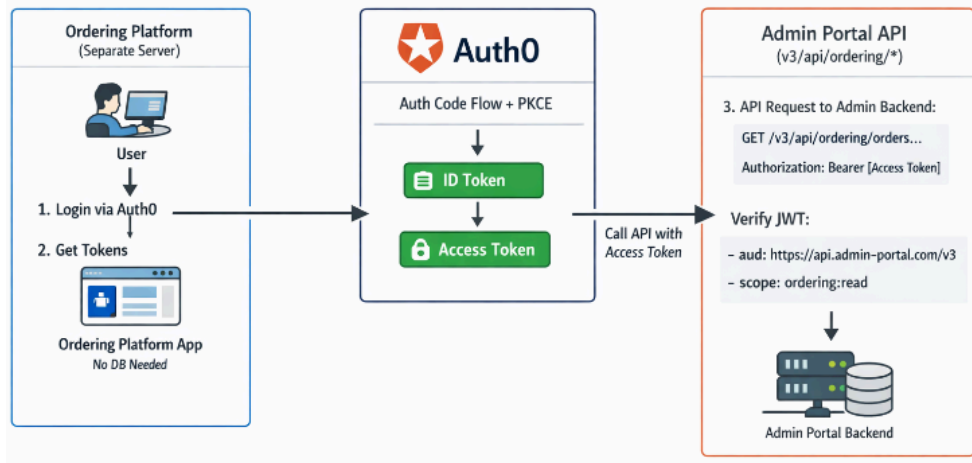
Ordering Platform
(Separate Server)

User

1. Login via Auth0

2. Get Tokens

Ordering Platform App
No DB Needed

Auth0

Auth Code Flow + PKCE

ID Token

Access Token

Call API with
Access Token

Admin Portal API
(v3/api/ordering/*)

3. API Request to Admin Backend:

GET /v3/api/ordering/orders...

Authorization: Bearer [Access Token]

Verify JWT:

- aud: https://api.admin-portal.com/v3

- scope: ordering:read

Admin Portal Backend